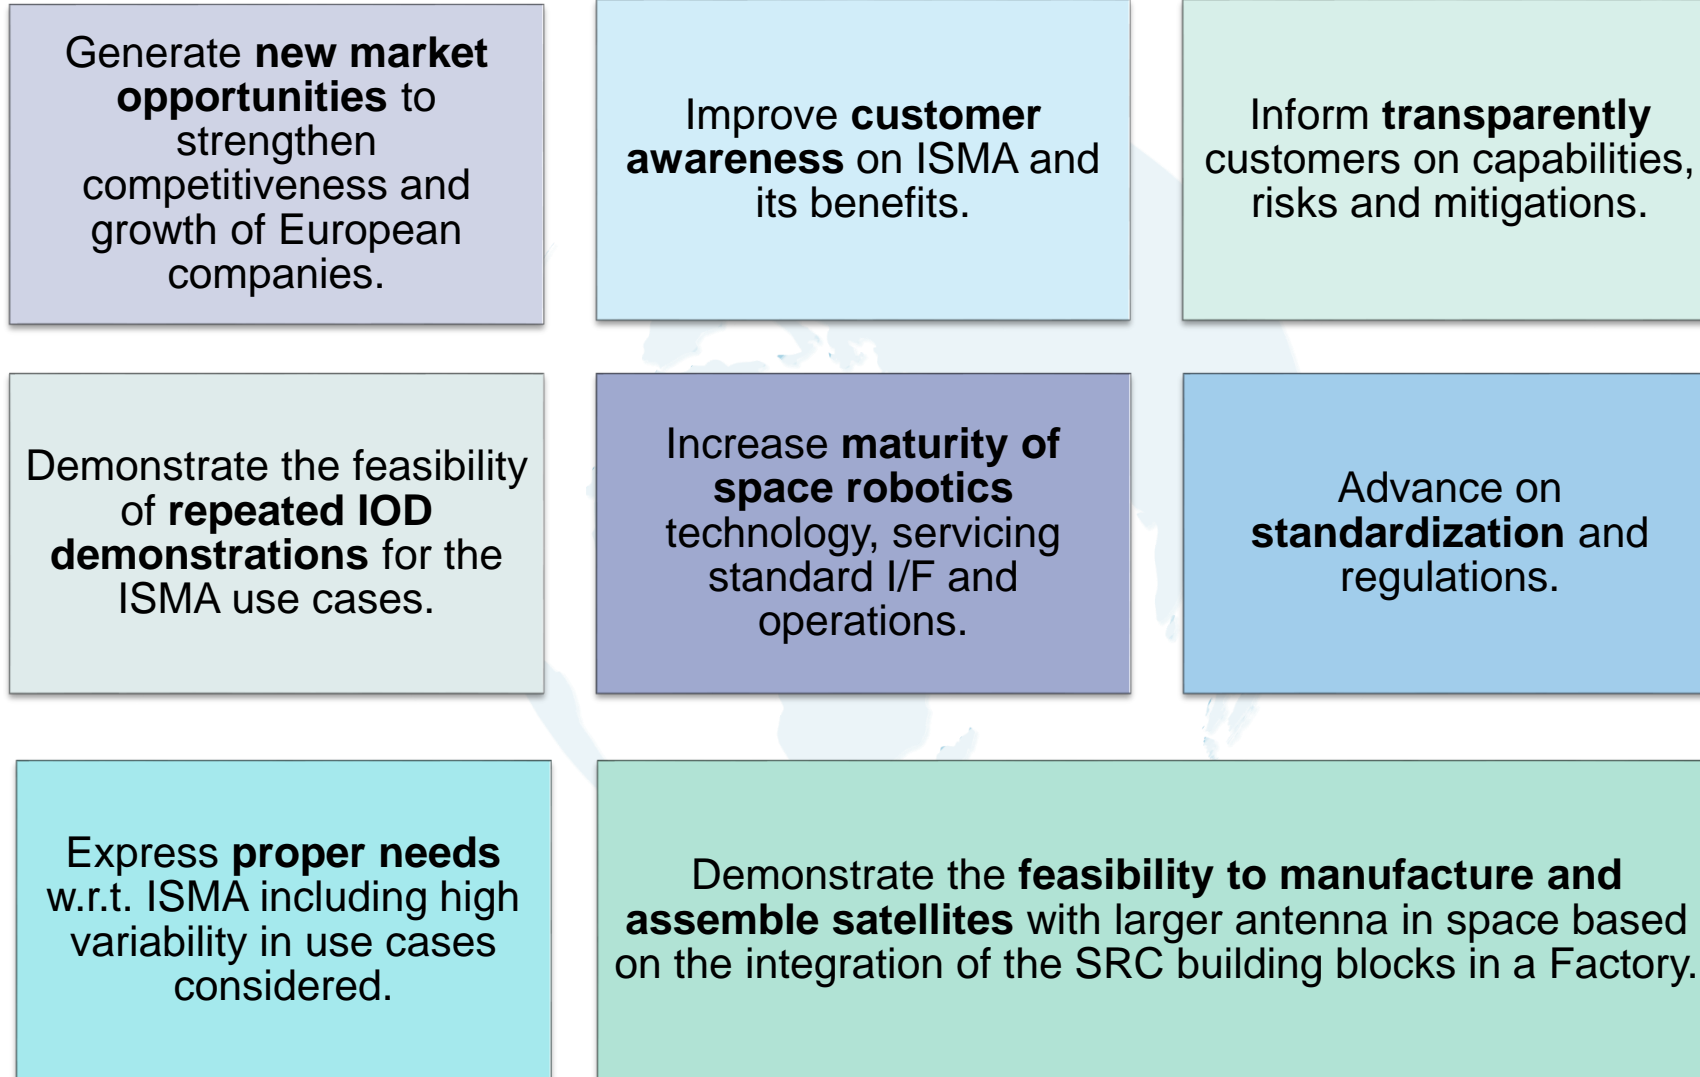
Generate new market opportunities to strengthen competitiveness and growth of European companies.

Improve customer awareness on ISMA and its benefits.

Inform transparently customers on capabilities, risks and mitigations.

Demonstrate the feasibility of repeated IOD demonstrations for the ISMA use cases.

Increase maturity of space robotics technology, servicing standard I/F and operations.

Advance on standardization and regulations.

Express proper needs w.r.t. ISMA including high variability in use cases considered.

Demonstrate the feasibility to manufacture and assemble satellites with larger antenna in space based on the integration of the SRC building blocks in a Factory.